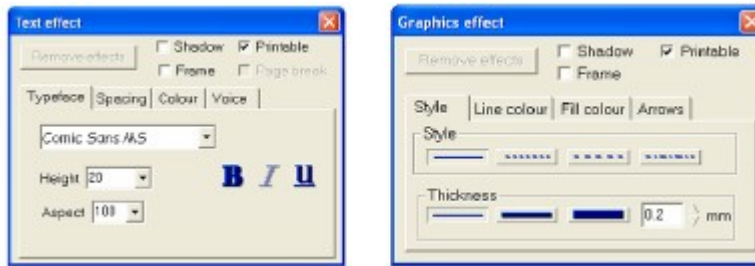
Text effect

Remove effects

Shadow

Printable

Frame

Page break

Typeface | Spacing | Colour | Voice

Comic Sans MS

Height 20

Aspect 100

B I U

Graphics effect

Remove effects

Shadow

Printable

Frame

Style | Line colour | Fill colour | Arrows

Style

Thickness

0.2

mm